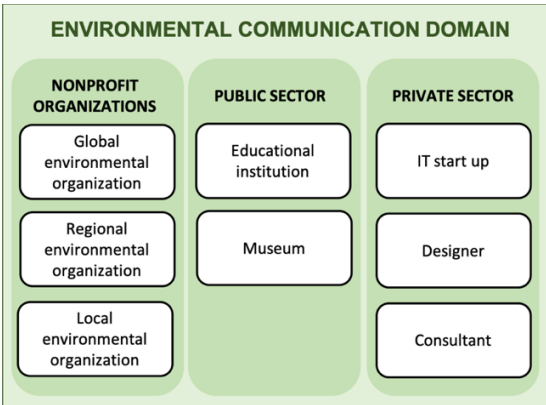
ENVIRONMENTAL COMMUNICATION DOMAIN

NONPROFIT ORGANIZATIONS

Global environmental organization

Regional environmental organization

Local environmental organization

PUBLIC SECTOR

Educational institution

Museum

PRIVATE SECTOR

IT start up

Designer

Consultant